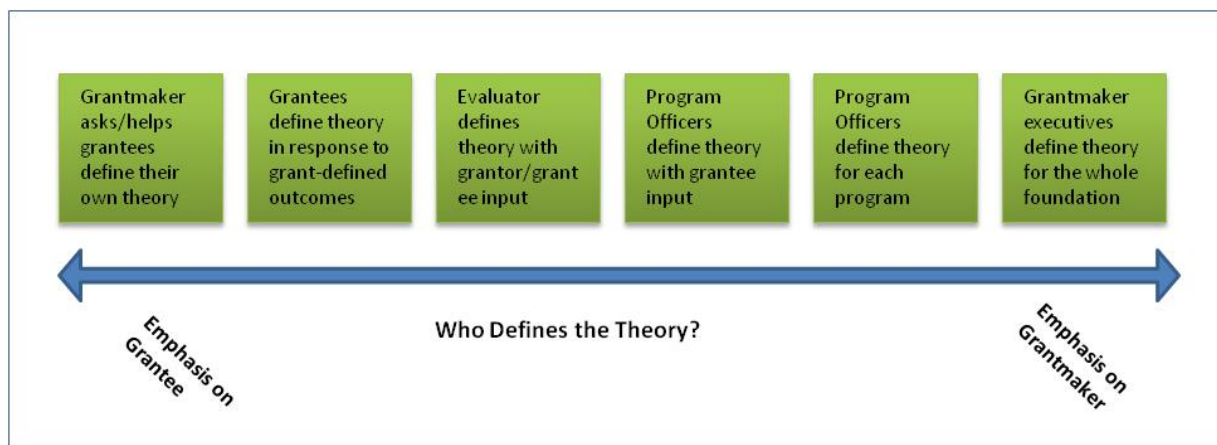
Grantmaker asks/helps grantees define their own theory

Grantees define theory in response to grant-defined outcomes

Evaluator defines theory with grantor/grant ee input

Program Officers define theory with grantee input

Program Officers define theory for each program

Grantmaker executives define theory for the whole foundation

Emphasis on Grantee

Who Defines the Theory?

Emphasis on Grantmaker